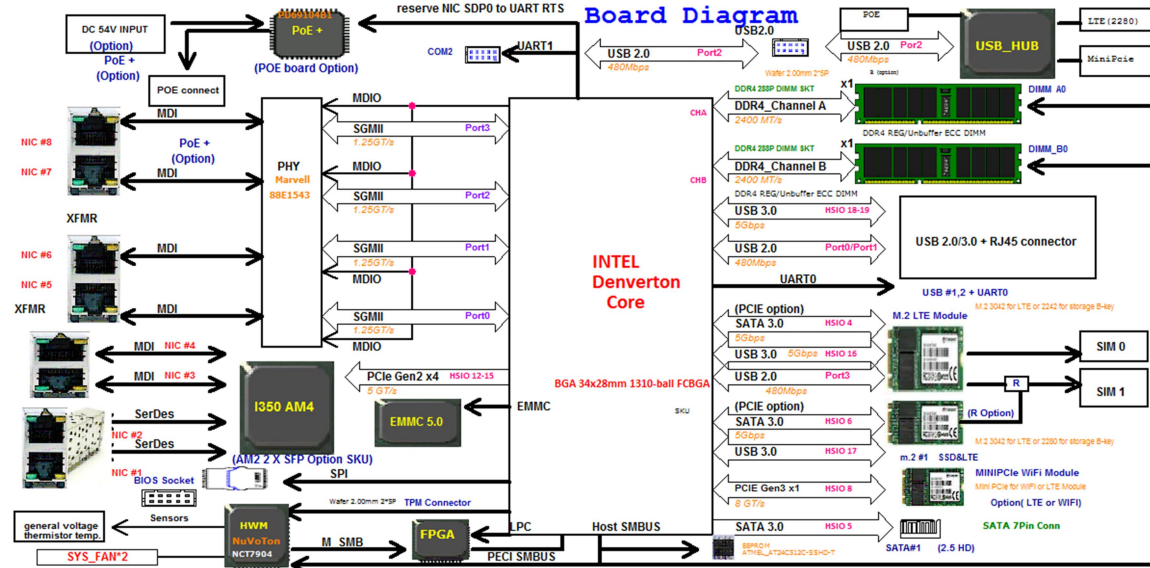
Board Diagram

DC 54V INPUT (Option)

PoE + (Option)

POE connect

P0910481 PoE +

(POE board Option)

reserve NIC SDP0 to UART RTS

COM2

UART1

USB 2.0 Port2 480Mbps

USB2.0

Wafer 2.00mm 2*5P

POE

USB 2.0 Por2 480Mbps

USB_HUB

LTE(2280)

MiniPcie

NIC #8

NIC #7

MDI

MDI

PoE + (Option)

XFMR

NIC #6

NIC #5

XFMR

MDI

MDI

PHY Marvell 88E1543

MDIO

SGMII 1.25GT/s Port3

MDIO

SGMII 1.25GT/s Port2

SGMII 1.25GT/s Port1

MDIO

SGMII 1.25GT/s Port0

MDIO

CHA

CHB

DDR4 288P DIMM SKT

x1

DDR4_Channel A 2400 MT/s

DIMM_A0

DDR4 REG/Unbuffer ECC DIMM

DDR4 288P DIMM SKT

x1

DDR4_Channel B 2400 MT/s

DIMM_B0

DDR4 REG/Unbuffer ECC DIMM

USB 3.0 HSIO 18-19 5Gbps

USB 2.0 Port0/Port1 480Mbps

USB 2.0/3.0 + RJ45 connector

UART0

USB #1,2 + UART0

INTEL Denverton Core

BGA 34x28mm 1310-ball FCBGA

SKU

M.2 3042 for LTE or 2242 for storage B-key

(PCIE option)

SATA 3.0 HSIO 4 5Gbps

M.2 LTE Module

USB 3.0 5Gbps HSIO 16

USB 2.0 Port3 480Mbps

SIM 0

R

SIM 1

(PCIE option)

SATA 3.0 HSIO 6 5Gbps

(R Option)

USB 3.0 HSIO 17

M.2 3042 for LTE or 2280 for storage B-key

m.2 #1 SSD&LTE

MINIPCIe WiFi Module

Mini PCIe for WIFI or LTE Module

Option( LTE or WIFI)

PCIE Gen3 x1 HSIO 8 8 GT/s

SATA 3.0 HSIO 5

SATA 7Pin Conn

SATA#1 (2.5 HD)

MDI NIC #4

MDI NIC #3

I350 AM4

PCIe Gen2 x4 HSIO 12-15 5 GT/s

EMMC 5.0

EMMC

NIC #2

NIC #1

SerDes

SerDes

(AM2 2 X SFP Option SKU)

BIOS Socket

SPI

Sensors

Wafer 2.00mm 2*5P

TPM Connector

general voltage thermistor temp.

HWM NuVoTon NCT7904

SYS_FAN*2

M_SMB

FPGA

LPC

PECI SMBUS

Host SMBUS

256PROM ATMEL_AT24C512C-SSHD-T